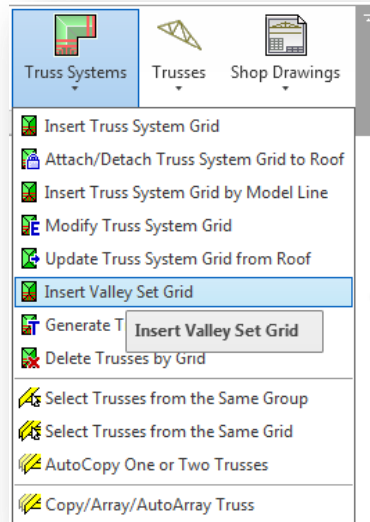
Truss Systems
Trusses
Shop Drawings

Insert Truss System Grid
Attach/Detach Truss System Grid to Roof
Insert Truss System Grid by Model Line
Modify Truss System Grid
Update Truss System Grid from Roof
Insert Valley Set Grid
Generate T
Insert Valley Set Grid
Delete Trusses by Grid
Select Trusses from the Same Group
Select Trusses from the Same Grid
AutoCopy One or Two Trusses
Copy/Array/AutoArray Truss